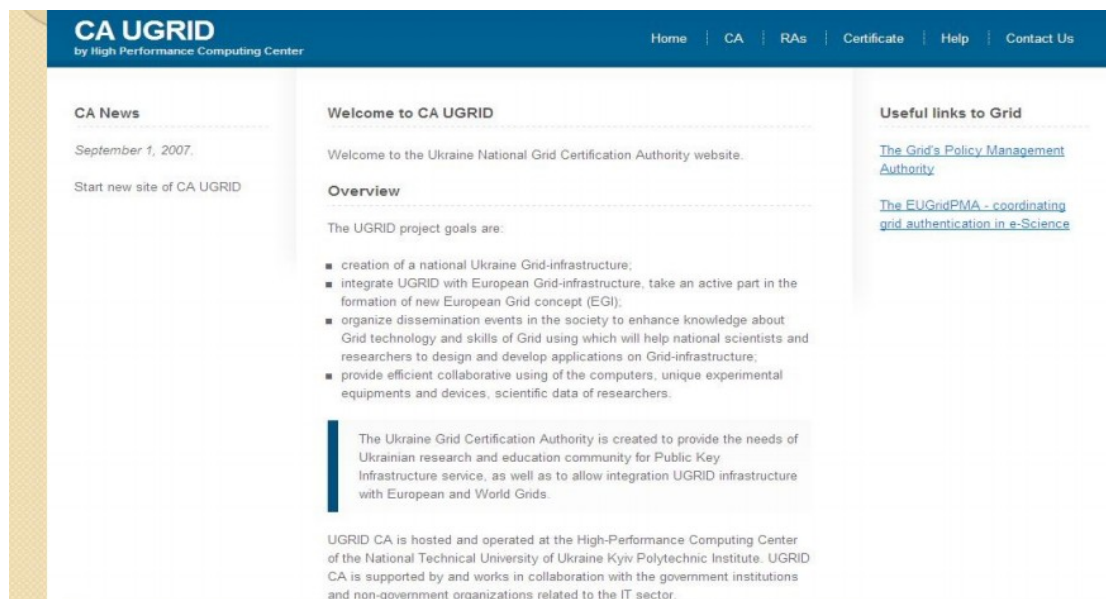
CA UGRID
by High Performance Computing Center

Home | CA | RAs | Certificate | Help | Contact Us

CA News

September 1, 2007.

Start new site of CA UGRID

Welcome to CA UGRID

Welcome to the Ukraine National Grid Certification Authority website.

Overview

The UGRID project goals are:

- creation of a national Ukraine Grid-infrastructure;
- integrate UGRID with European Grid-infrastructure, take an active part in the formation of new European Grid concept (EGI);
- organize dissemination events in the society to enhance knowledge about Grid technology and skills of Grid using which will help national scientists and researchers to design and develop applications on Grid-infrastructure;
- provide efficient collaborative using of the computers, unique experimental equipments and devices, scientific data of researchers.

The Ukraine Grid Certification Authority is created to provide the needs of Ukrainian research and education community for Public Key Infrastructure service, as well as to allow integration UGRID infrastructure with European and World Grids.

UGRID CA is hosted and operated at the High-Performance Computing Center of the National Technical University of Ukraine Kyiv Polytechnic Institute. UGRID CA is supported by and works in collaboration with the government institutions and non-government organizations related to the IT sector.

Useful links to Grid

The Grid's Policy Management Authority

The EUGridPMA - coordinating grid authentication in e-Science